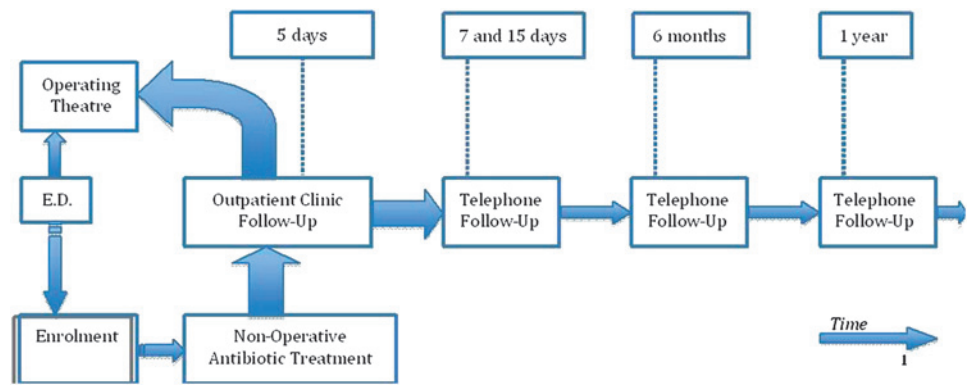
5 days

7 and 15 days

6 months

1 year

Operating Theatre

E.D.

Outpatient Clinic Follow-Up

Telephone Follow-Up

Telephone Follow-Up

Telephone Follow-Up

Enrolment

Non-Operative Antibiotic Treatment

Time

1